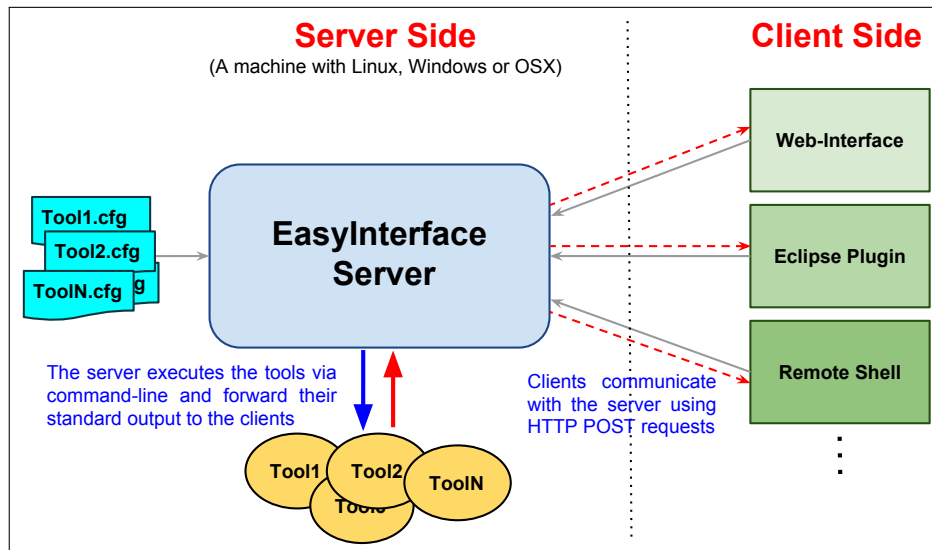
Server Side
(A machine with Linux, Windows or OSX)

Client Side

Tool1.cfg
Tool2.cfg
ToolN.cfg

EasyInterface Server

Web-Interface

Eclipse Plugin

Remote Shell

The server executes the tools via command-line and forward their standard output to the clients

Clients communicate with the server using HTTP POST requests

Tool1
Tool2
ToolN
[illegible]